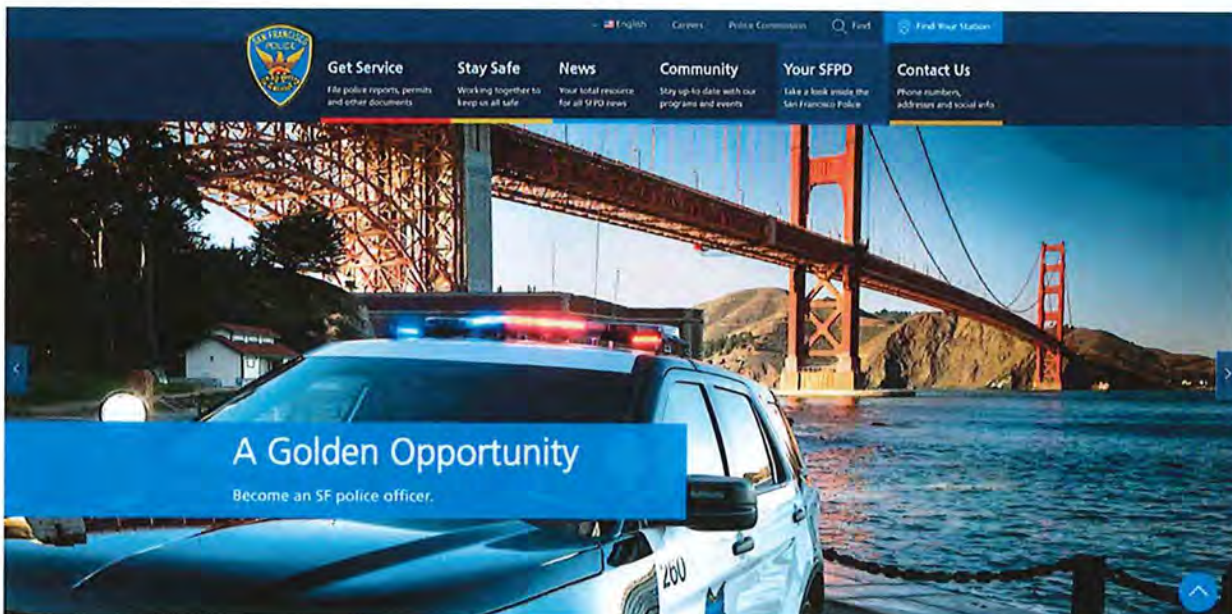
English Careers Police Commission Find Find Your Station

SAN FRANCISCO POLICE

Get Service
File police reports, permits and other documents

Stay Safe
Working together to keep us all safe

News
Your total resource for all SFPD news

Community
Stay up-to date with our programs and events

Your SFPD
Take a look inside the San Francisco Police

Contact Us
Phone numbers, addresses and social info

A Golden Opportunity
Become an SF police officer.

280